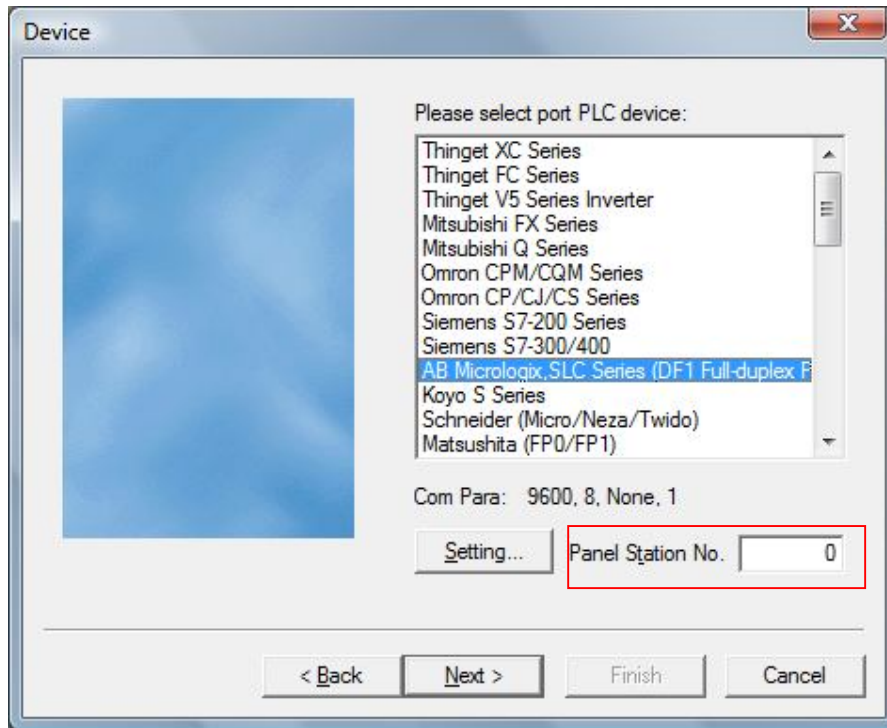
Device

Please select port PLC device:

Thinget XC Series
Thinget FC Series
Thinget V5 Series Inverter
Mitsubishi FX Series
Mitsubishi Q Series
Omron CPM/CQM Series
Omron CP/CJ/CS Series
Siemens S7-200 Series
Siemens S7-300/400
AB Micrologix,SLC Series (DF1 Full-duplex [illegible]
Koyo S Series
Schneider (Micro/Neza/Twido)
Matsushita (FP0/FP1)

Com Para: 9600, 8, None, 1

Setting...

Panel Station No. 0

< Back

Next >

Finish

Cancel